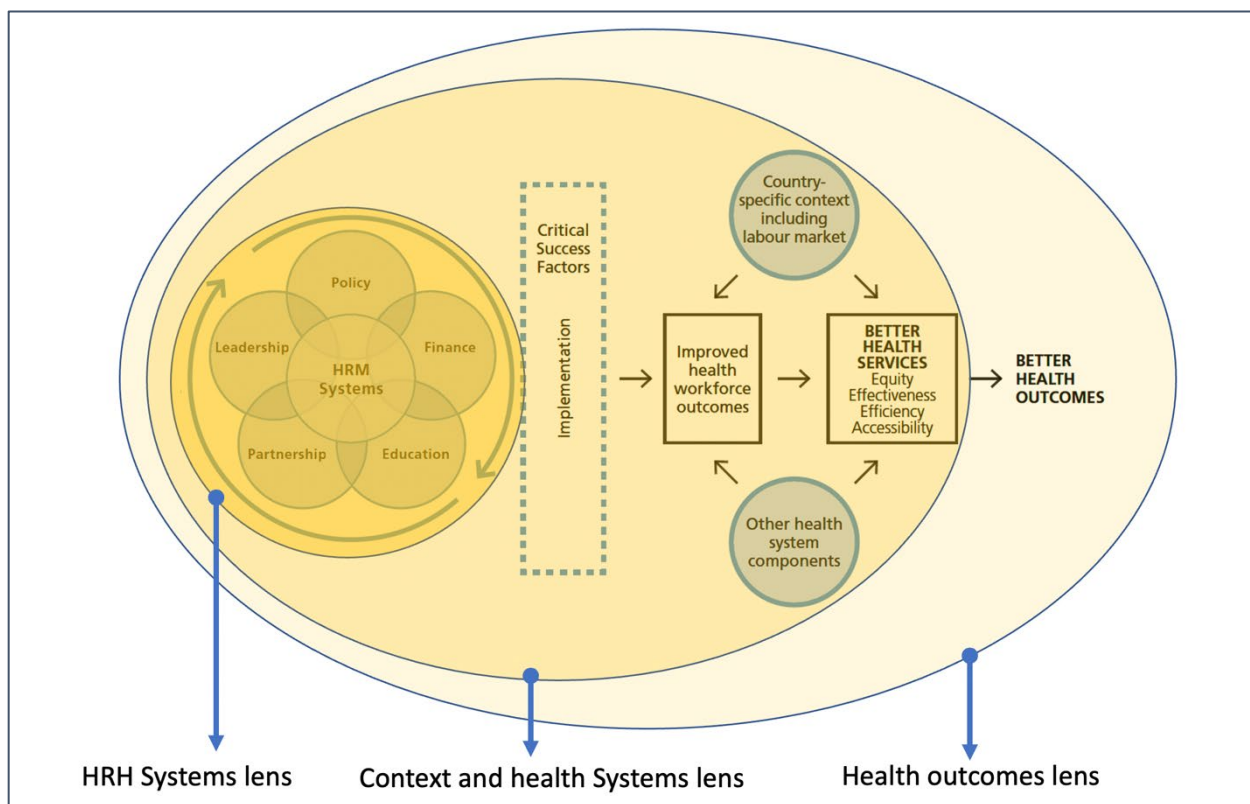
Policy

Leadership

Finance

HRM Systems

Partnership

Education

Critical Success Factors

Implementation

Country-specific context including labour market

Improved health workforce outcomes

BETTER HEALTH SERVICES
Equity
Effectiveness
Efficiency
Accessibility

BETTER HEALTH OUTCOMES

Other health system components

HRH Systems lens

Context and health Systems lens

Health outcomes lens